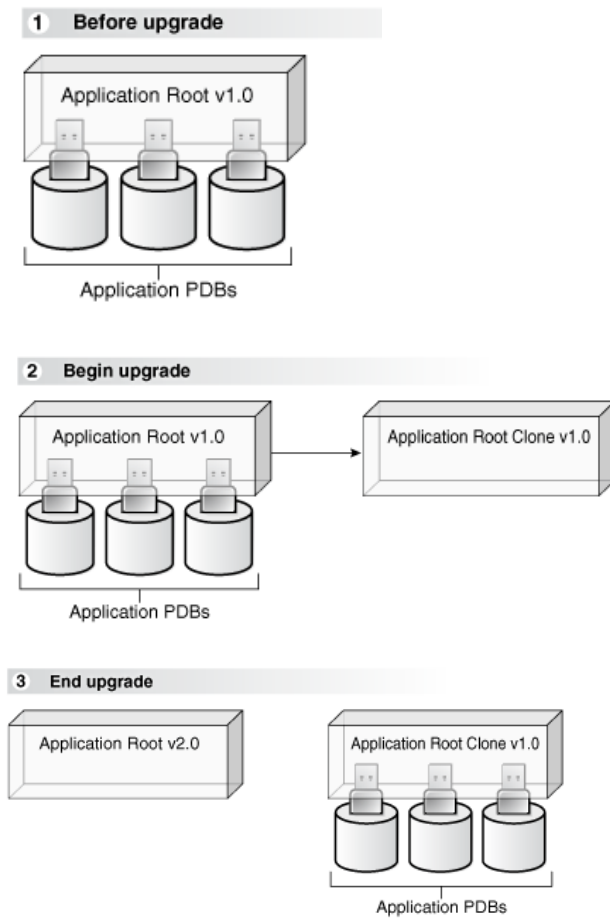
1 Before upgrade

Application Root v1.0

Application PDBs

2 Begin upgrade

Application Root v1.0

Application Root Clone v1.0

Application PDBs

3 End upgrade

Application Root v2.0

Application Root Clone v1.0

Application PDBs